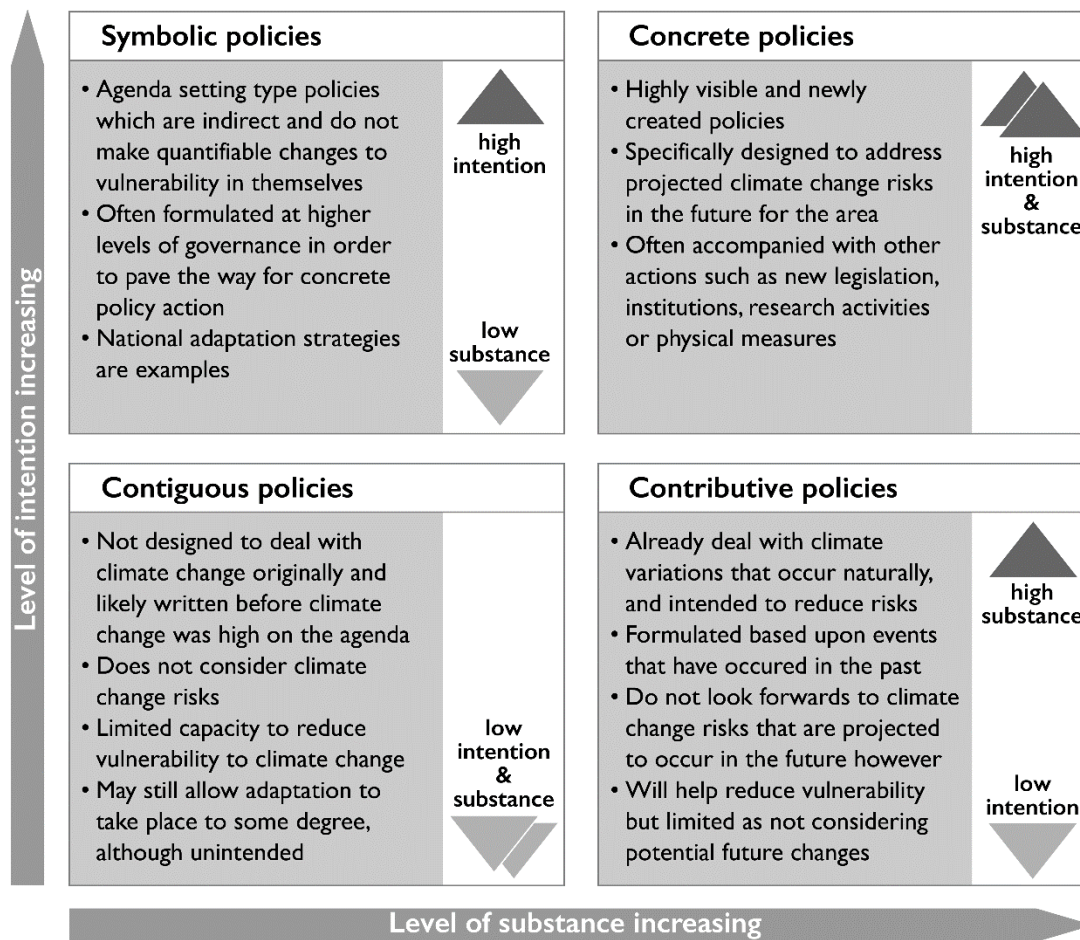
Level of intention increasing

Symbolic policies

• Agenda setting type policies which are indirect and do not make quantifiable changes to vulnerability in themselves
• Often formulated at higher levels of governance in order to pave the way for concrete policy action
• National adaptation strategies are examples

high intention

low substance

Concrete policies

• Highly visible and newly created policies
• Specifically designed to address projected climate change risks in the future for the area
• Often accompanied with other actions such as new legislation, institutions, research activities or physical measures

high intention & substance

Contiguous policies

• Not designed to deal with climate change originally and likely written before climate change was high on the agenda
• Does not consider climate change risks
• Limited capacity to reduce vulnerability to climate change
• May still allow adaptation to take place to some degree, although unintended

low intention & substance

Contributive policies

• Already deal with climate variations that occur naturally, and intended to reduce risks
• Formulated based upon events that have occured in the past
• Do not look forwards to climate change risks that are projected to occur in the future however
• Will help reduce vulnerability but limited as not considering potential future changes

high substance

low intention

Level of substance increasing